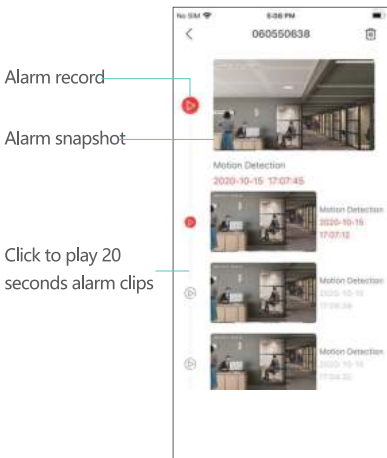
No SIM
5:36 PM
060550638

Alarm record

Alarm snapshot

Motion Detection
2020-10-15 17:07:45

Motion Detection
2020-10-15
17:07:12

Click to play 20 seconds alarm clips

Motion Detection
2020-10-15
17:06:28

Motion Detection
2020-10-15
17:04:20